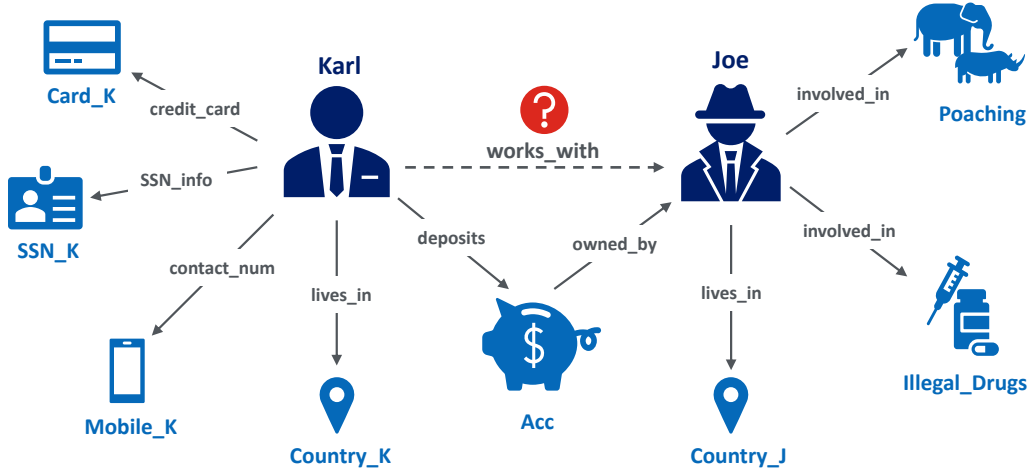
Karl

Joe

Card_K

credit_card

SSN_info

SSN_K

contact_num

Mobile_K

lives_in

Country_K

?

works_with

deposits

owned_by

Acc

lives_in

Country_J

involved_in

Poaching

involved_in

Illegal_Drugs